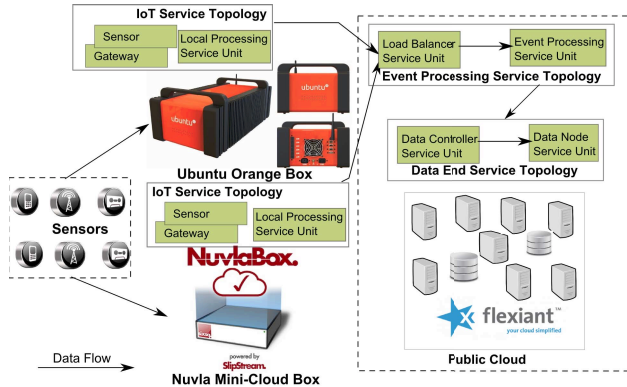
IoT Service Topology

Sensor

Gateway

Local Processing Service Unit

ubuntu

Ubuntu Orange Box

IoT Service Topology

Sensor

Gateway

Local Processing Service Unit

Sensors

NuvlaBox.

powered by SlipStream.

Nuvla Mini-Cloud Box

Data Flow

Load Balancer Service Unit

Event Processing Service Unit

Event Processing Service Topology

Data Controller Service Unit

Data Node Service Unit

Data End Service Topology

flexiant™

your cloud simplified

Public Cloud